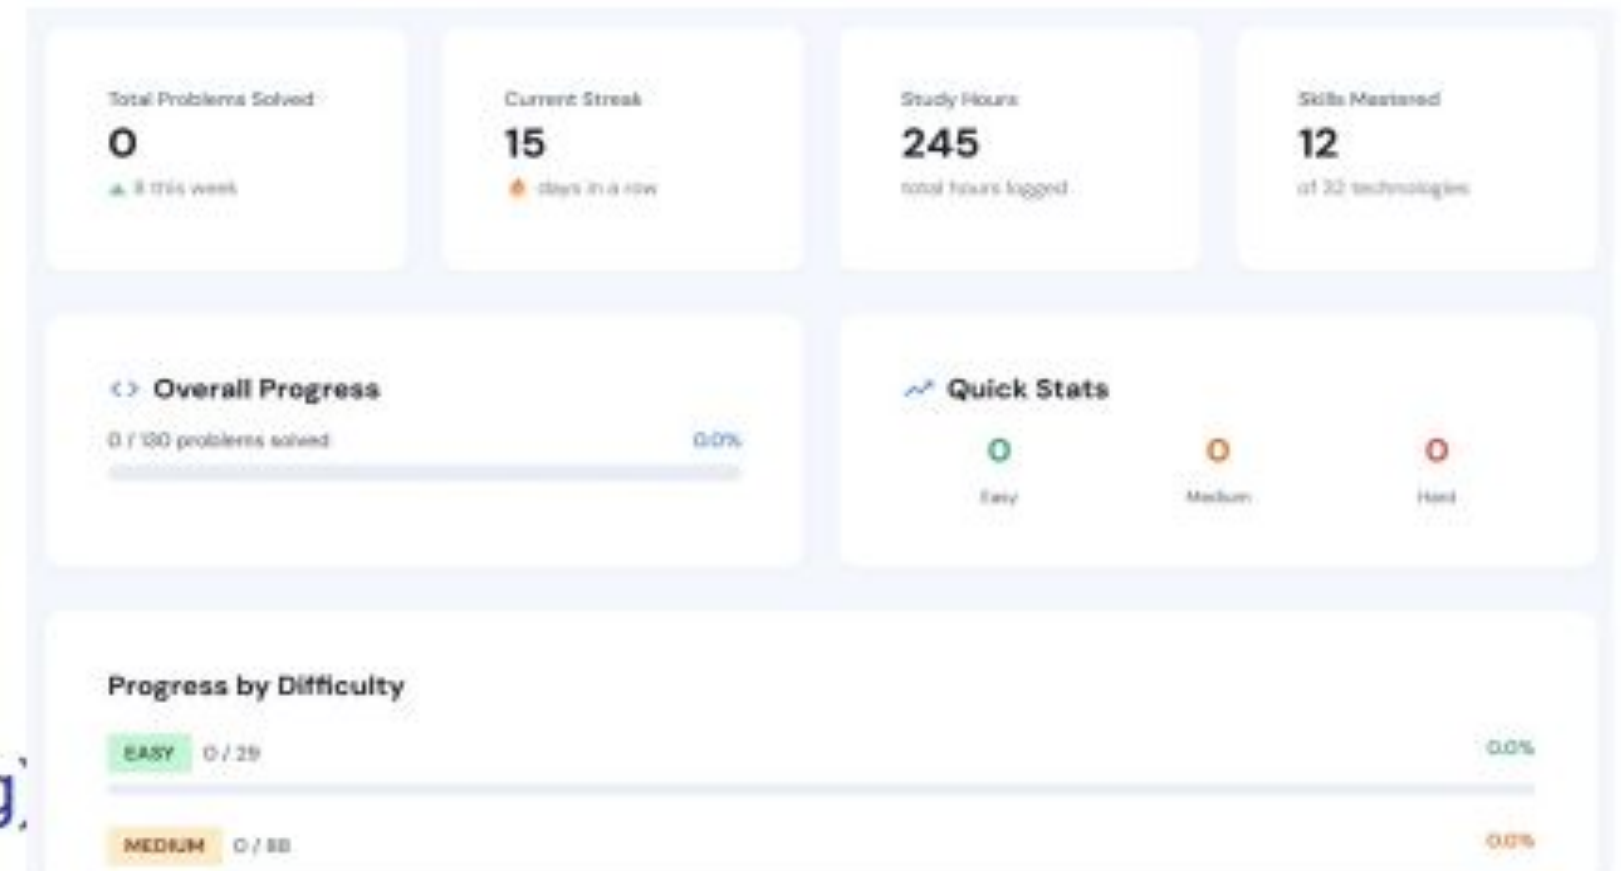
Total Problems Solved
0
8 this week

Current Streak
15
days in a row

Study Hours
245
total hours logged

Skills Mastered
12
of 32 technologies

<> Overall Progress
0 / 130 problems solved
0.0%

Quick Stats
0
Easy
0
Medium
0
Hard

Progress by Difficulty
EASY 0 / 29
0.0%
MEDIUM 0 / 88
0.0%